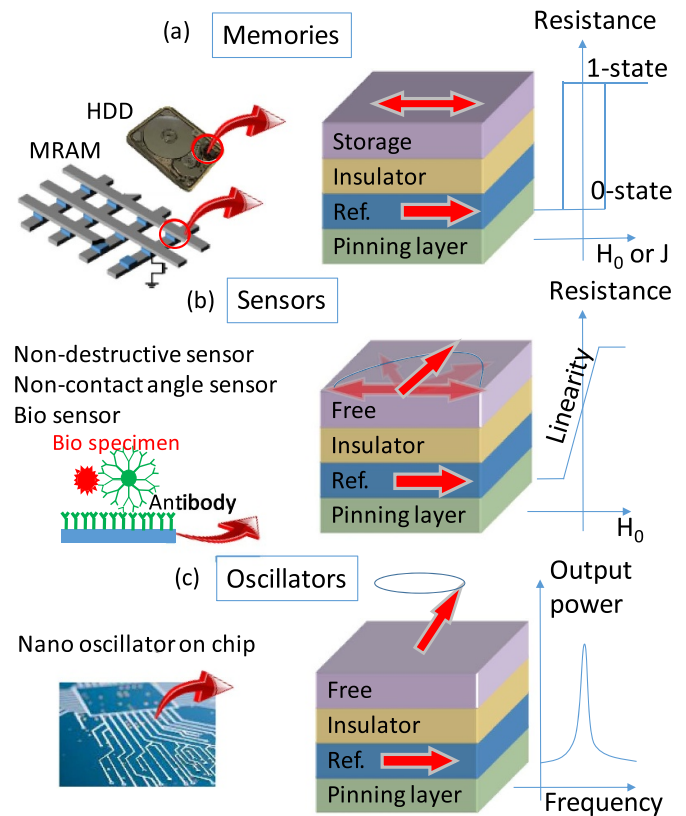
(a) Memories

HDD

MRAM

Storage

Insulator

Ref.

Pinning layer

Resistance

1-state

0-state

$H_0$ or J

(b) Sensors

Non-destructive sensor
Non-contact angle sensor
Bio sensor

Bio specimen

Antibody

Free

Insulator

Ref.

Pinning layer

Resistance

Linearity

$H_0$

(c) Oscillators

Nano oscillator on chip

Free

Insulator

Ref.

Pinning layer

Output power

Frequency